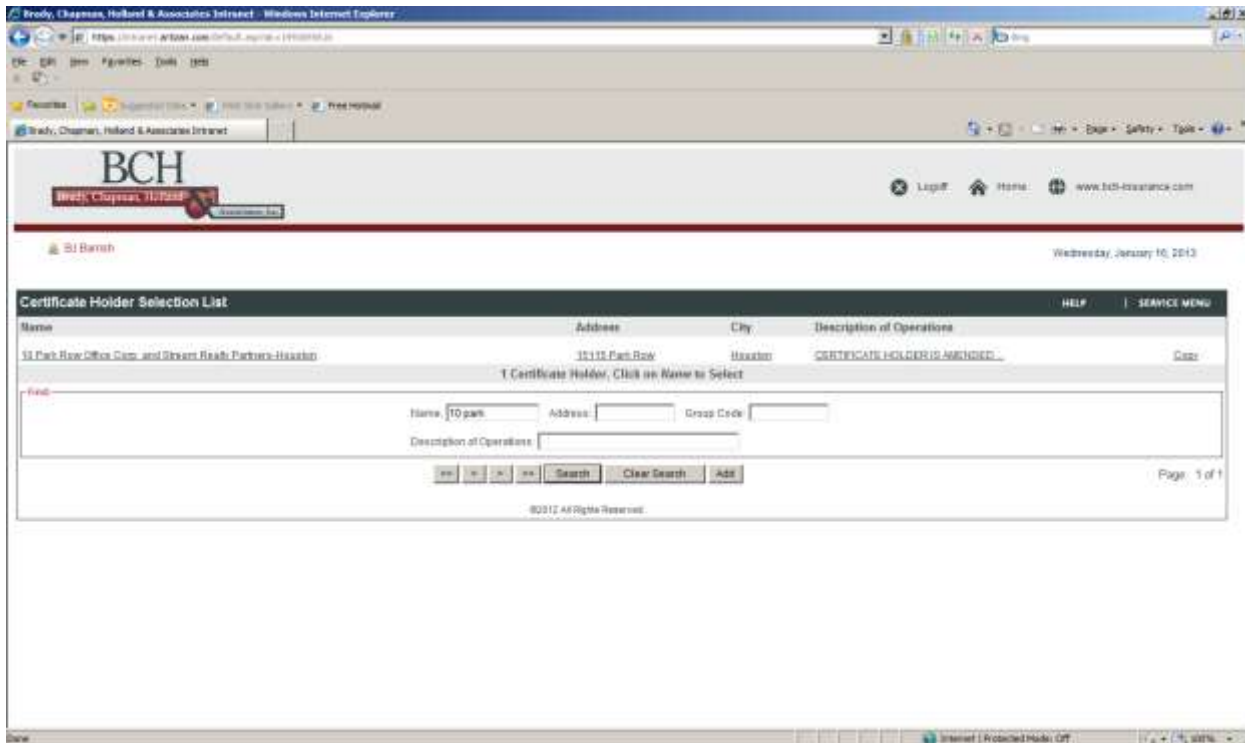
Brady, Chapman, Holland & Associates Intranet - Windows Internet Explorer

https://intranet.artizan.com/Default.aspx?tab=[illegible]

File Edit View Favorites Tools Help

Favorites | Suggested Sites ▾ | Web Slice Gallery ▾ | Free Hotmail

Brady, Chapman, Holland & Associates Intranet

Page ▾ Safety ▾ Tools ▾

BCH

Brady, Chapman, Holland & Associates, Inc.

Logoff Home www.bch-insurance.com

Ed Barrish

Wednesday, January 16, 2013

Certificate Holder Selection List

HELP | SERVICE MENU

| Name | Address | City | Description of Operations | |
|---|---|---|---|---|
| 10 Park Row Office Corp. and Stream Realty Partners-Houston | 15115 Park Row | Houston | CERTIFICATE HOLDER IS AMENDED ... | Copy |

1 Certificate Holder, Click on Name to Select

Find

Name: 10 park Address: Group Code:

Description of Operations:

<< < > >> Search Clear Search Add

Page: 1 of 1

©2012 All Rights Reserved.

Done

Internet | Protected Mode: Off

100%